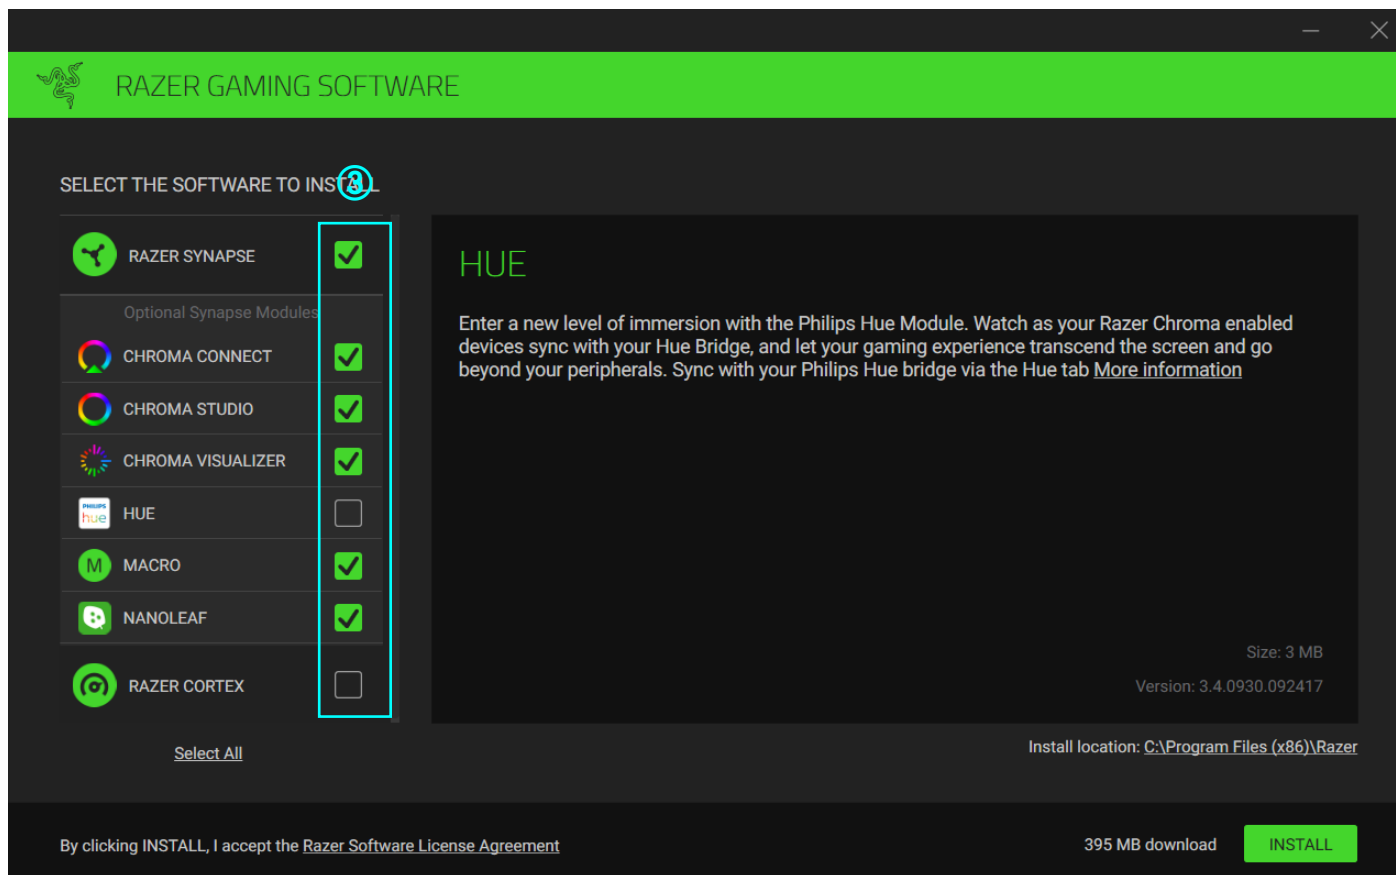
RAZER GAMING SOFTWARE

SELECT THE SOFTWARE TO INSTALL

③

RAZER SYNAPSE

Optional Synapse Modules

CHROMA CONNECT

CHROMA STUDIO

CHROMA VISUALIZER

PHILIPS hue

HUE

M

MACRO

NANOLEAF

RAZER CORTEX

Select All

HUE

Enter a new level of immersion with the Philips Hue Module. Watch as your Razer Chroma enabled devices sync with your Hue Bridge, and let your gaming experience transcend the screen and go beyond your peripherals. Sync with your Philips Hue bridge via the Hue tab More information

Size: 3 MB

Version: 3.4.0930.092417

Install location: C:\Program Files (x86)\Razer

By clicking INSTALL, I accept the Razer Software License Agreement

395 MB download

INSTALL